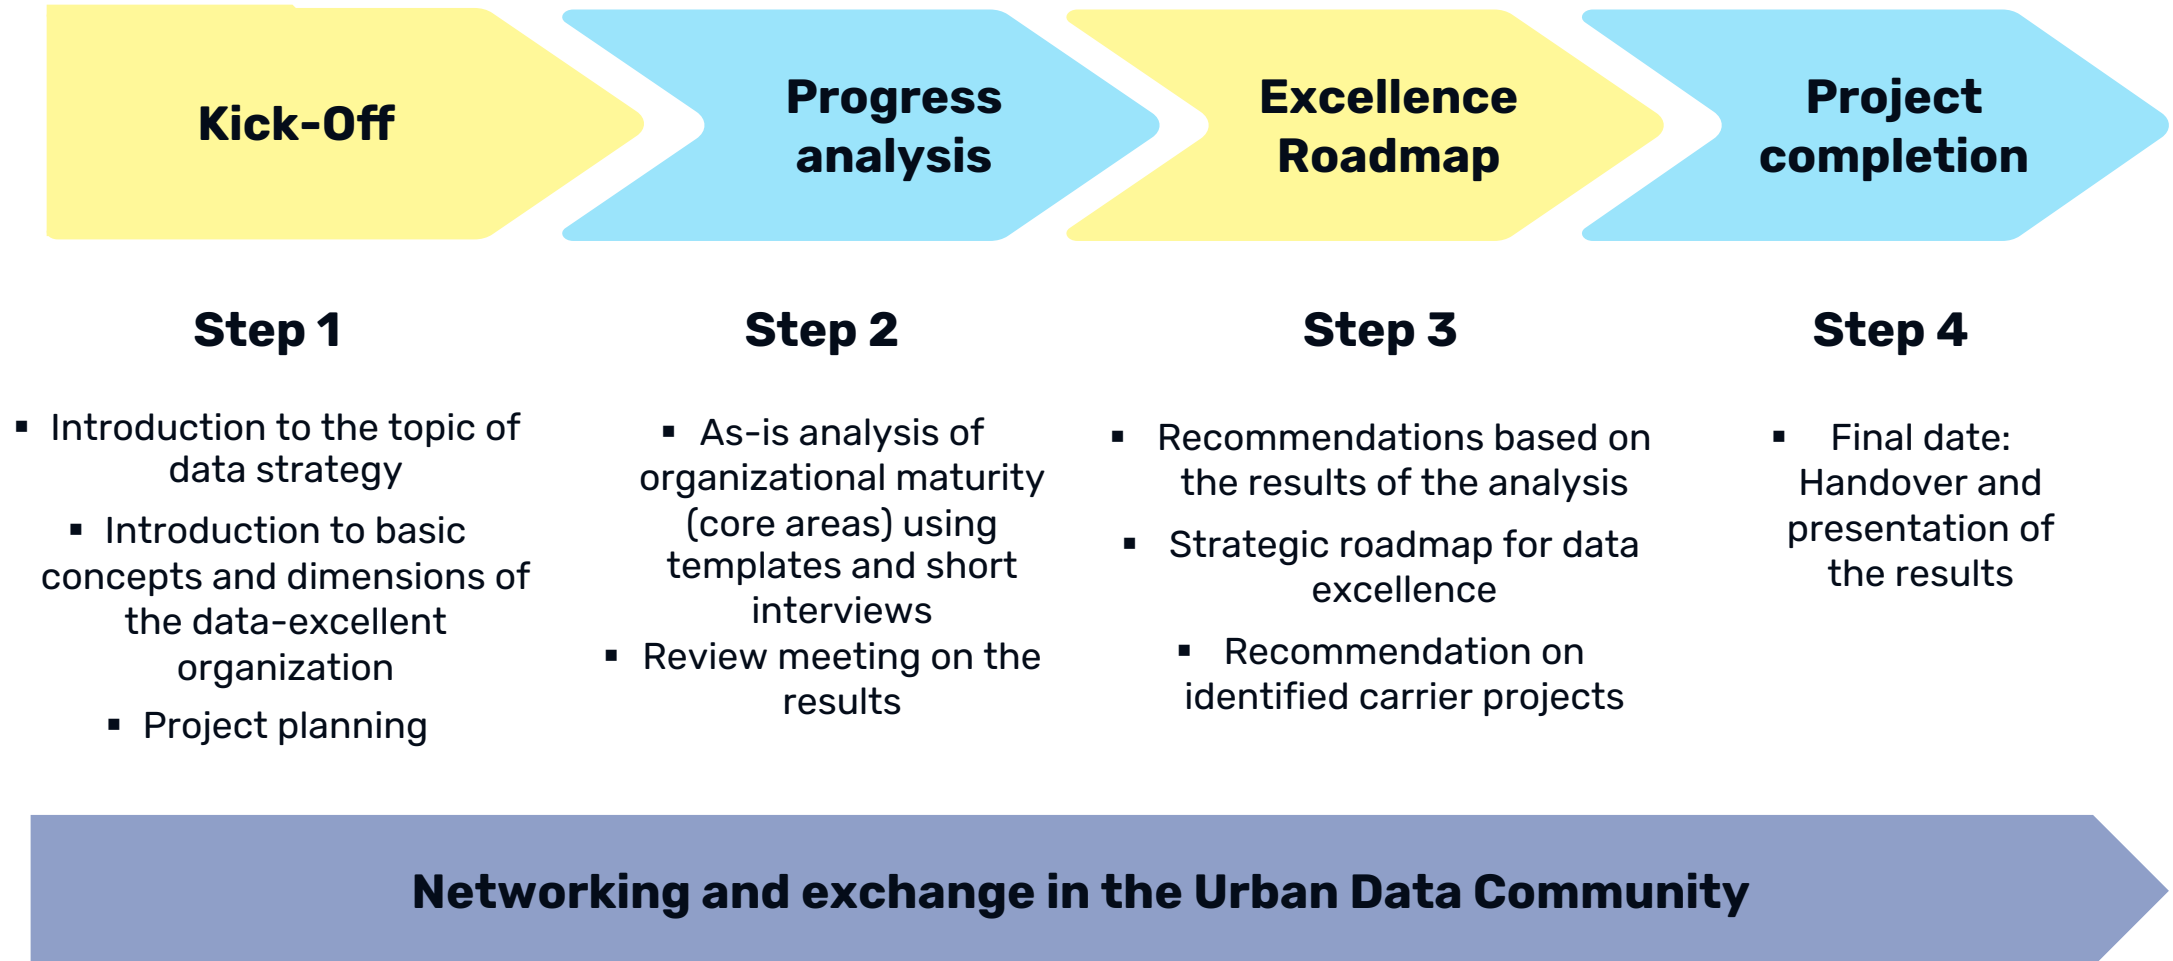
Kick-Off

Progress analysis

Excellence Roadmap

Project completion

Step 1

▪ Introduction to the topic of data strategy

▪ Introduction to basic concepts and dimensions of the data-excellent organization

▪ Project planning

Step 2

▪ As-is analysis of organizational maturity (core areas) using templates and short interviews

▪ Review meeting on the results

Step 3

▪ Recommendations based on the results of the analysis

▪ Strategic roadmap for data excellence

▪ Recommendation on identified carrier projects

Step 4

▪ Final date: Handover and presentation of the results

Networking and exchange in the Urban Data Community